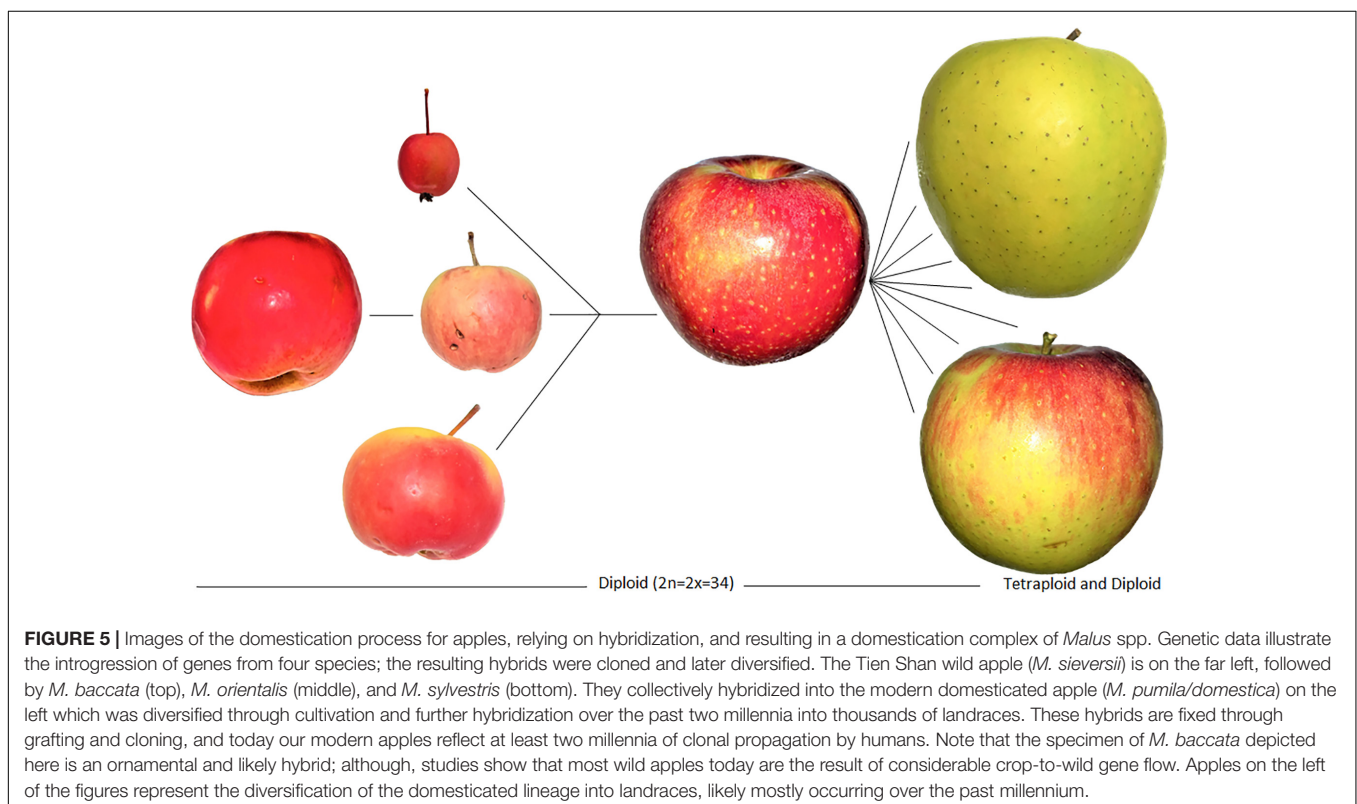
Diploid (2n=2x=34)

Tetraploid and Diploid

**FIGURE 5 |** Images of the domestication process for apples, relying on hybridization, and resulting in a domestication complex of *Malus* spp. Genetic data illustrate the introgression of genes from four species; the resulting hybrids were cloned and later diversified. The Tien Shan wild apple (*M. sieversii*) is on the far left, followed by *M. baccata* (top), *M. orientalis* (middle), and *M. sylvestris* (bottom). They collectively hybridized into the modern domesticated apple (*M. pumila/domestica*) on the left which was diversified through cultivation and further hybridization over the past two millennia into thousands of landraces. These hybrids are fixed through grafting and cloning, and today our modern apples reflect at least two millennia of clonal propagation by humans. Note that the specimen of *M. baccata* depicted here is an ornamental and likely hybrid; although, studies show that most wild apples today are the result of considerable crop-to-wild gene flow. Apples on the left of the figures represent the diversification of the domesticated lineage into landraces, likely mostly occurring over the past millennium.